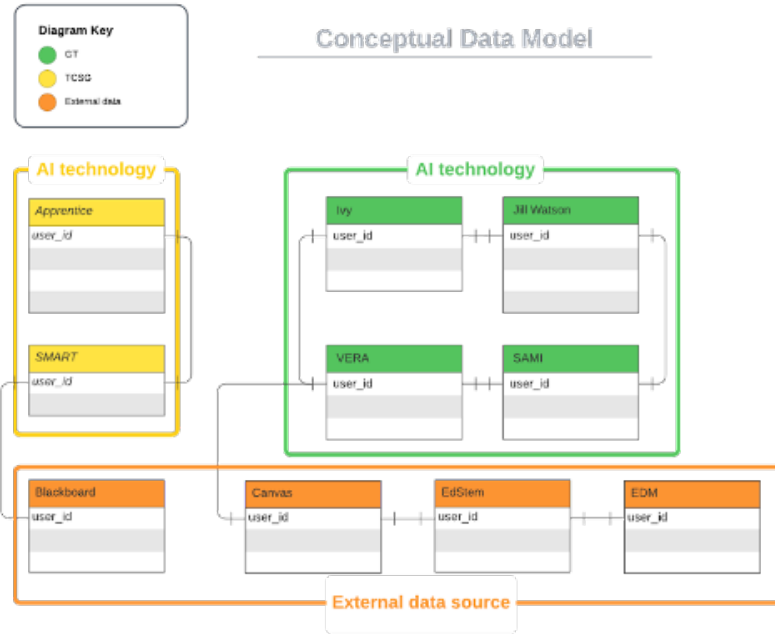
Diagram Key

GT

TCSG

External data

Conceptual Data Model

AI technology

Apprentice

user_id

SMART

user_id

AI technology

Ivy

user_id

Jill Watson

user_id

VERA

user_id

SAMI

user_id

Blackboard

user_id

Canvas

user_id

EdStem

user_id

EDM

user_id

External data source